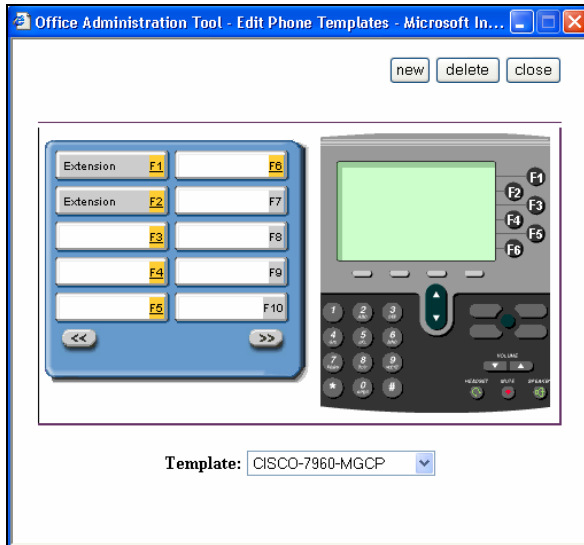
Office Administration Tool - Edit Phone Templates - Microsoft In...

new delete close

Extension F1
F6
Extension F2
F7
F3
F8
F4
F9
F5
F10
<<
>>

F1
F2
F3
F4
F5
F6

1
2
3
4
5
6
7
8
9
*
0
#

VOLUME
HEADSET
MUTE
SPEAKER

Template: CISCO-7960-MGCP